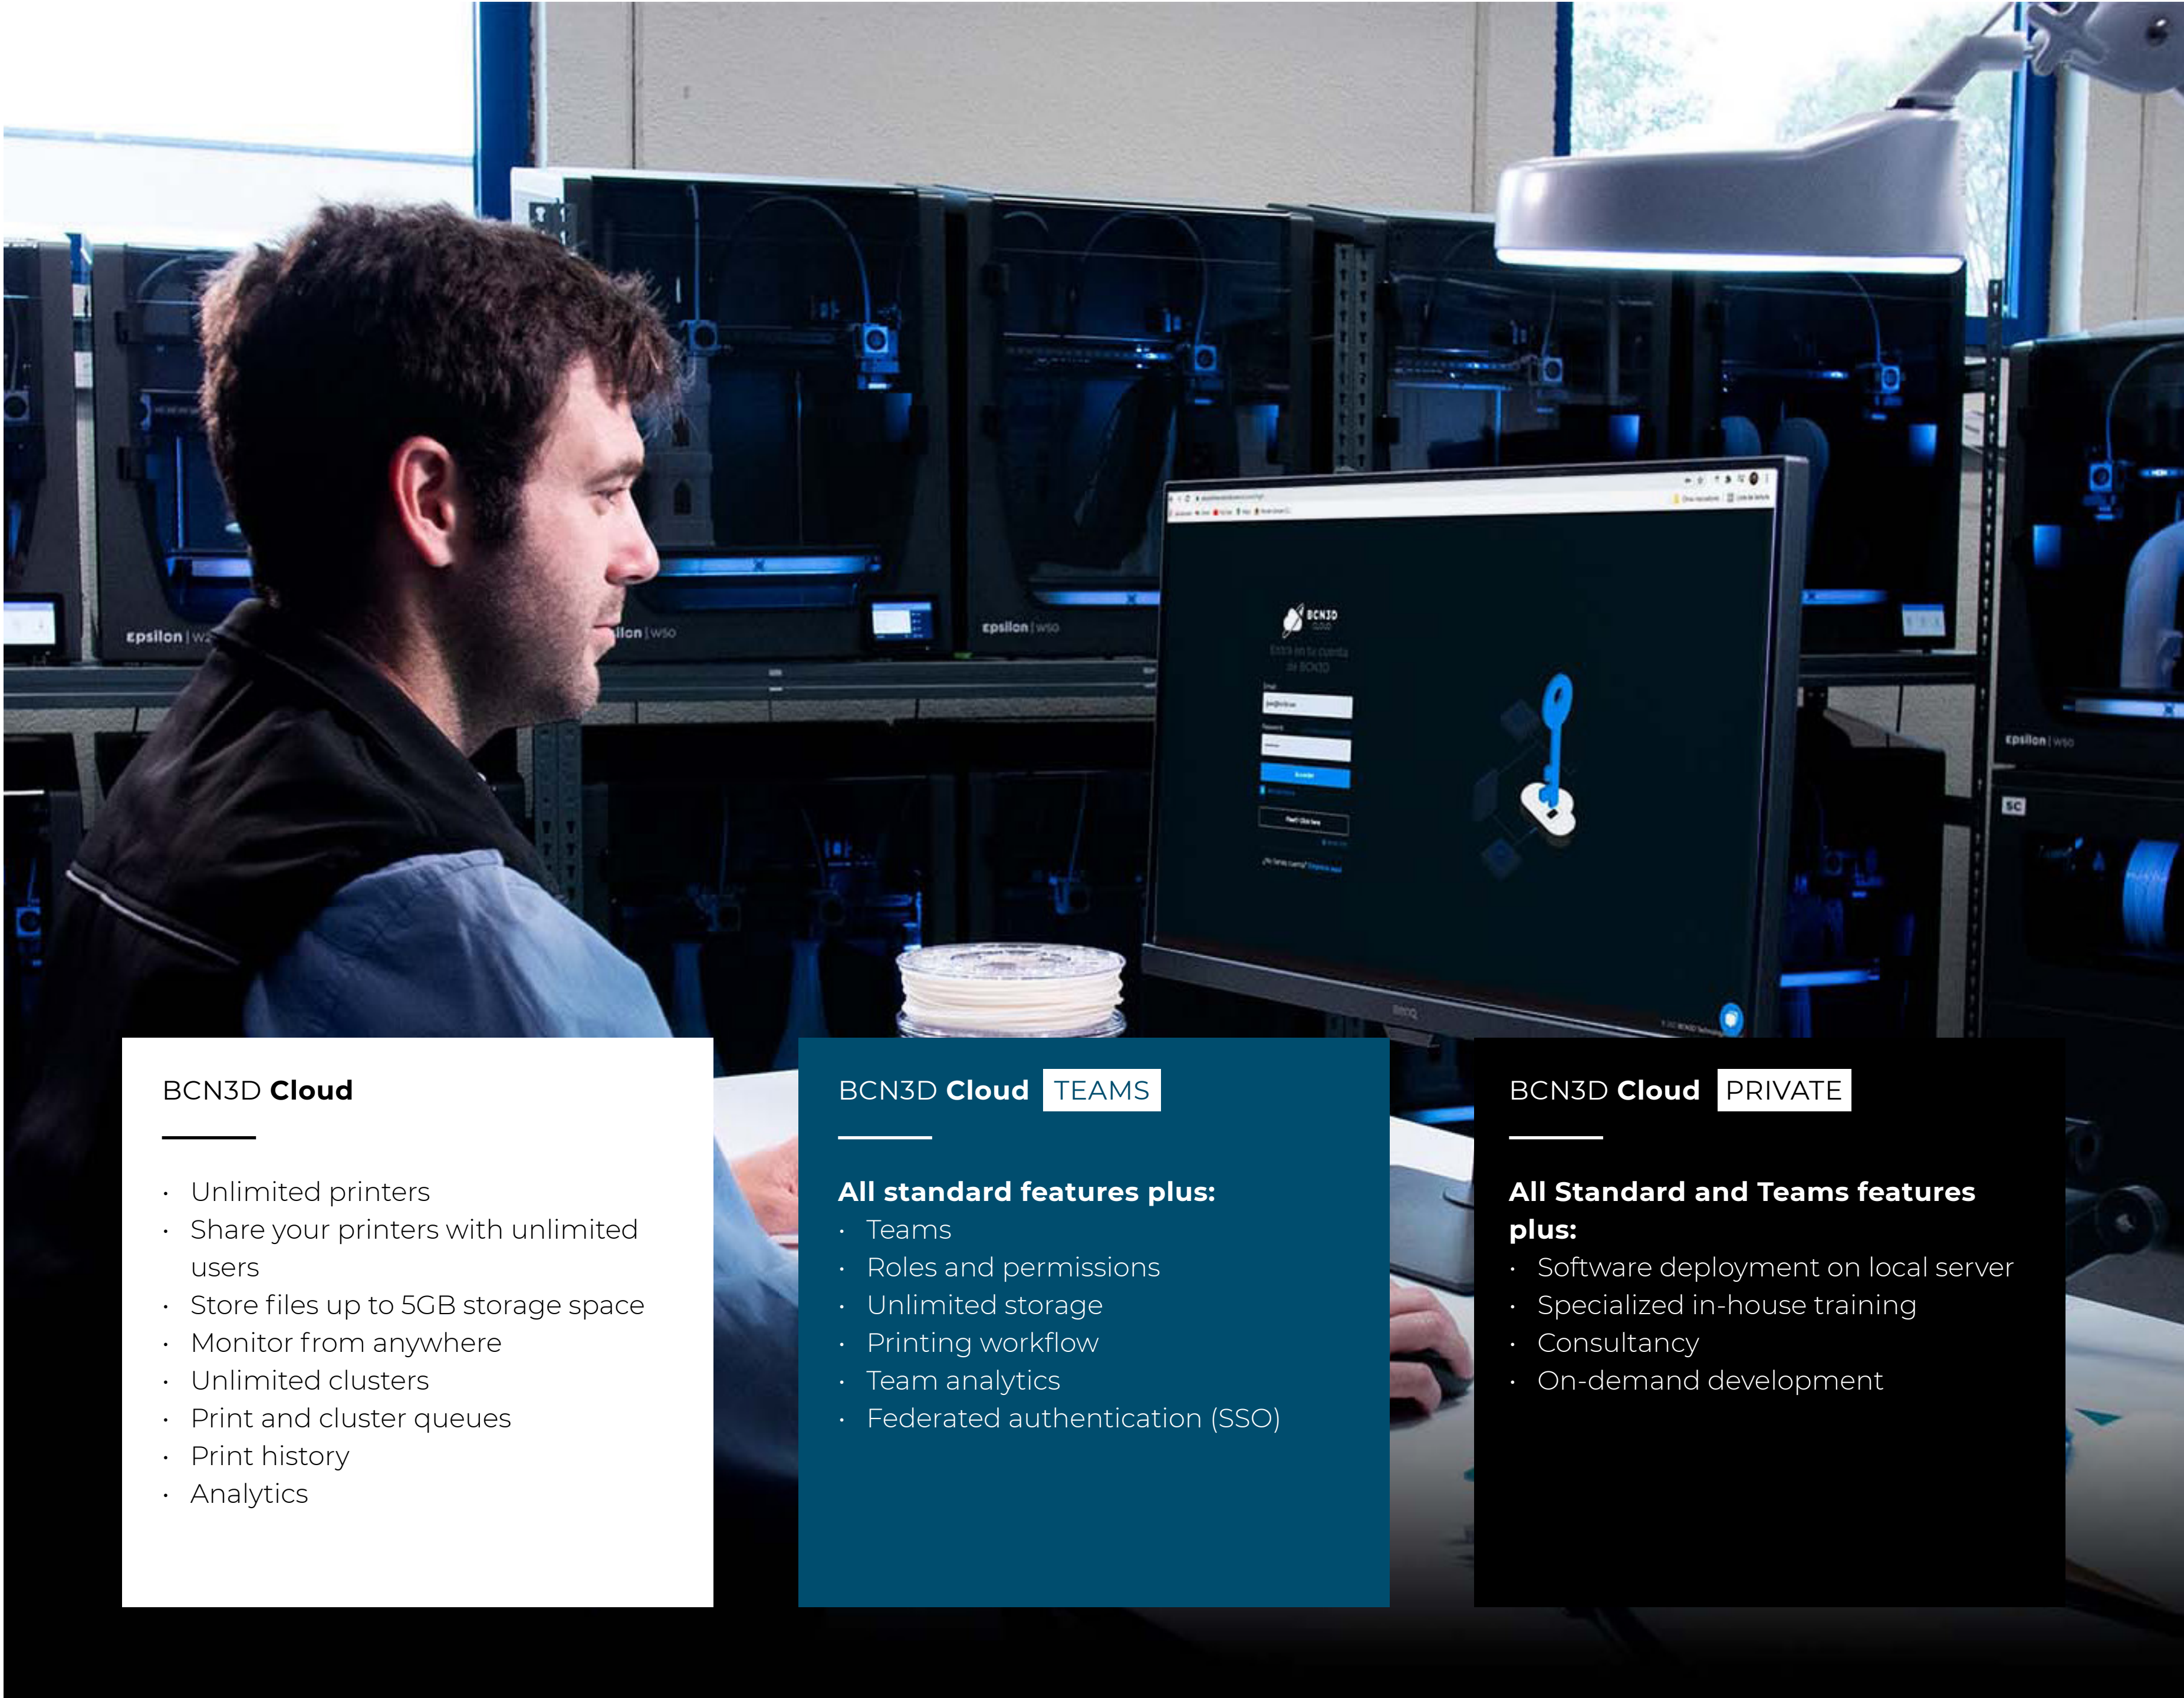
epsilon | W2

epsilon | W50

epsilon | W50

BCN3D

epsilon | W50

SC

BCN3D **Cloud**

- Unlimited printers
- Share your printers with unlimited users
- Store files up to 5GB storage space
- Monitor from anywhere
- Unlimited clusters
- Print and cluster queues
- Print history
- Analytics

BCN3D **Cloud** TEAMS

**All standard features plus:**
- Teams
- Roles and permissions
- Unlimited storage
- Printing workflow
- Team analytics
- Federated authentication (SSO)

BCN3D **Cloud** PRIVATE

**All Standard and Teams features plus:**
- Software deployment on local server
- Specialized in-house training
- Consultancy
- On-demand development